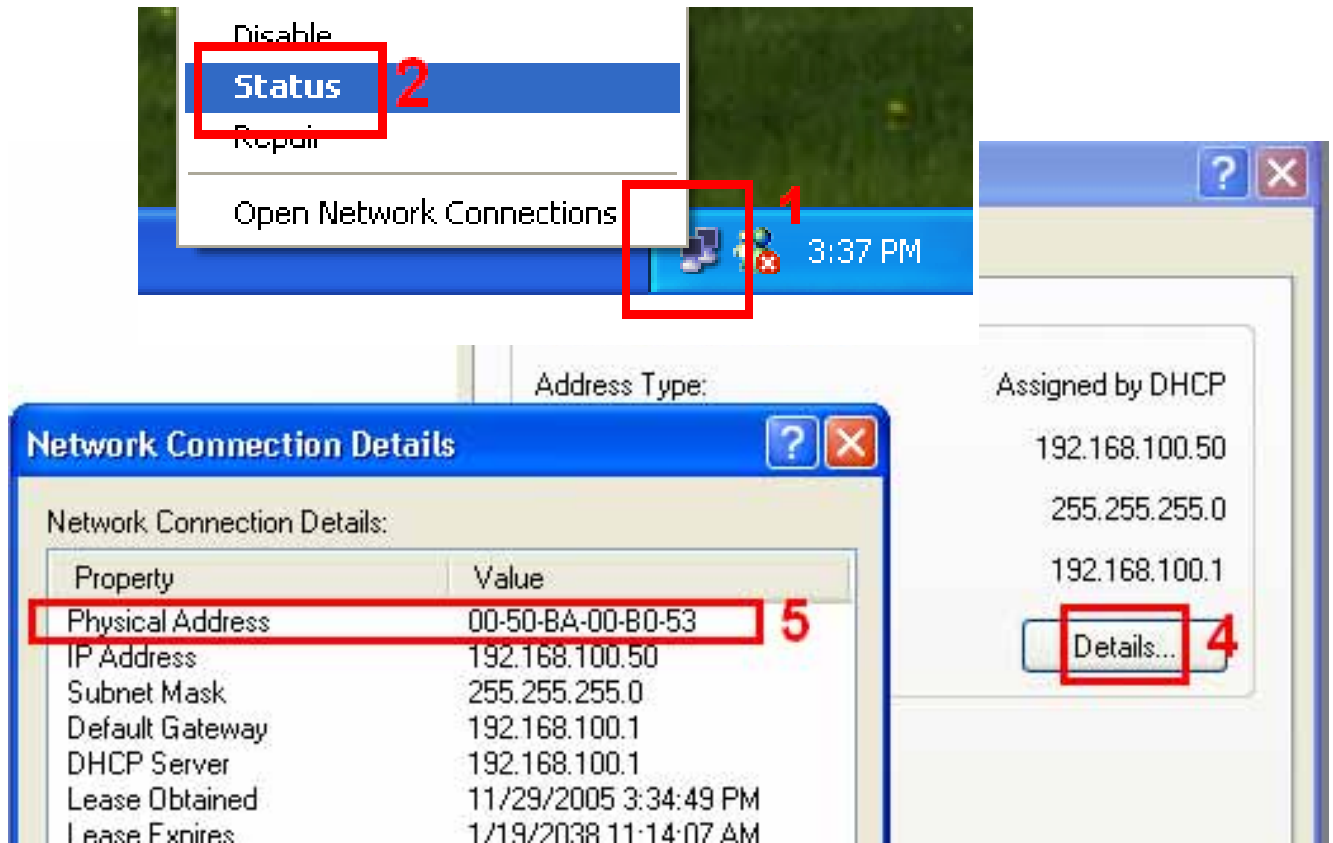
Disable
Status 2
Repair
Open Network Connections 1
3:37 PM

Address Type: Assigned by DHCP
192.168.100.50
255.255.255.0
192.168.100.1
Details... 4

Network Connection Details

Network Connection Details:

| Property | Value |
|---|---|
| Physical Address | 00-50-BA-00-B0-53 |
| IP Address | 192.168.100.50 |
| Subnet Mask | 255.255.255.0 |
| Default Gateway | 192.168.100.1 |
| DHCP Server | 192.168.100.1 |
| Lease Obtained | 11/29/2005 3:34:49 PM |
| Lease Expires | 1/19/2038 11:14:07 AM |

5